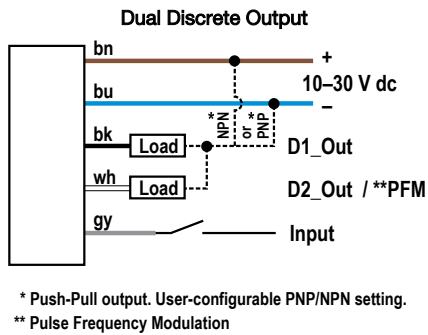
Dual Discrete Output

bn

+

10–30 V dc

bu

–

* NPN or * PNP

bk

Load

D1_Out

wh

Load

D2_Out / **PFM

gy

Input

* Push-Pull output. User-configurable PNP/NPN setting.

** Pulse Frequency Modulation